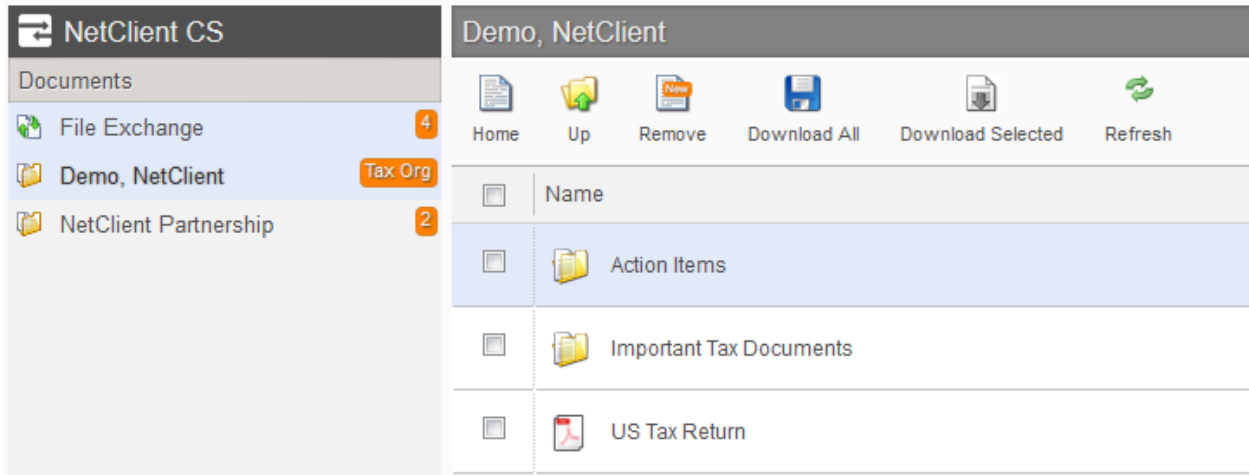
NetClient CS

Documents

File Exchange 4

Demo, NetClient Tax Org

NetClient Partnership 2

Demo, NetClient

Home Up New Remove Download All Download Selected Refresh

Name

Action Items

Important Tax Documents

US Tax Return